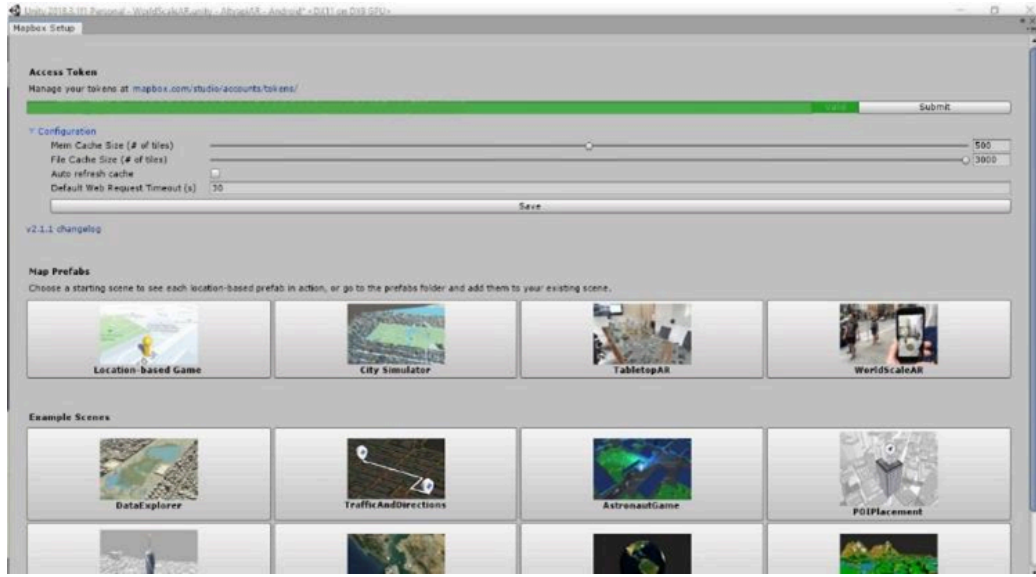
Unity 2018.3.1f1 Personal - WorldScaleAR.unity - AltyapiAR - Android* <DX11 on DX9 GPU>
Mapbox Setup

Access Token
Manage your tokens at mapbox.com/studio/accounts/tokens/
Valid
Submit

Configuration
Mem Cache Size (# of tiles) 500
File Cache Size (# of tiles) 3000
Auto refresh cache
Default Web Request Timeout (s) 30
Save

v2.1.1 changelog

Map Prefabs
Choose a starting scene to see each location-based prefab in action, or go to the prefabs folder and add them to your existing scene.

Location-based Game
City Simulator
TabletopAR
WorldScaleAR

Example Scenes

DataExplorer
TrafficAndDirections
AstronautGame
POIPlacement